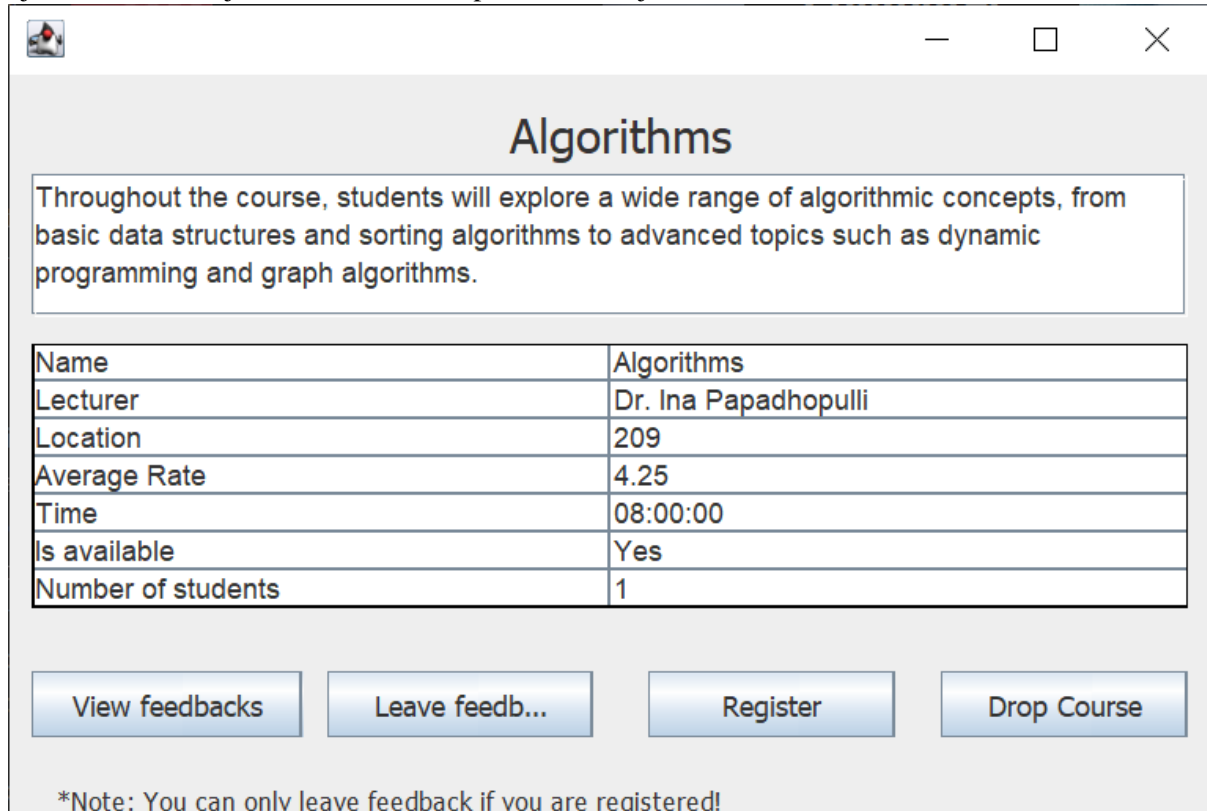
Algorithms

Throughout the course, students will explore a wide range of algorithmic concepts, from basic data structures and sorting algorithms to advanced topics such as dynamic programming and graph algorithms.

| Name | Algorithms |
|---|---|
| Lecturer | Dr. Ina Papadhopulli |
| Location | 209 |
| Average Rate | 4.25 |
| Time | 08:00:00 |
| Is available | Yes |
| Number of students | 1 |

View feedbacks
Leave feedb...
Register
Drop Course

*Note: You can only leave feedback if you are registered!